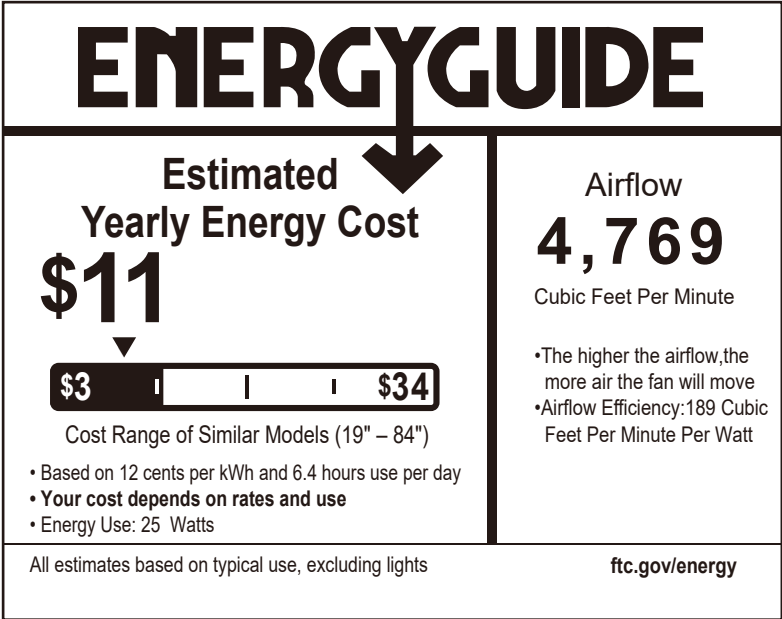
ENERGYGUIDE

Estimated Yearly Energy Cost

$11

$3 $34

Cost Range of Similar Models (19" – 84")

• Based on 12 cents per kWh and 6.4 hours use per day
• Your cost depends on rates and use
• Energy Use: 25 Watts

Airflow

4,769

Cubic Feet Per Minute

•The higher the airflow,the more air the fan will move
•Airflow Efficiency:189 Cubic Feet Per Minute Per Watt

All estimates based on typical use, excluding lights

ftc.gov/energy